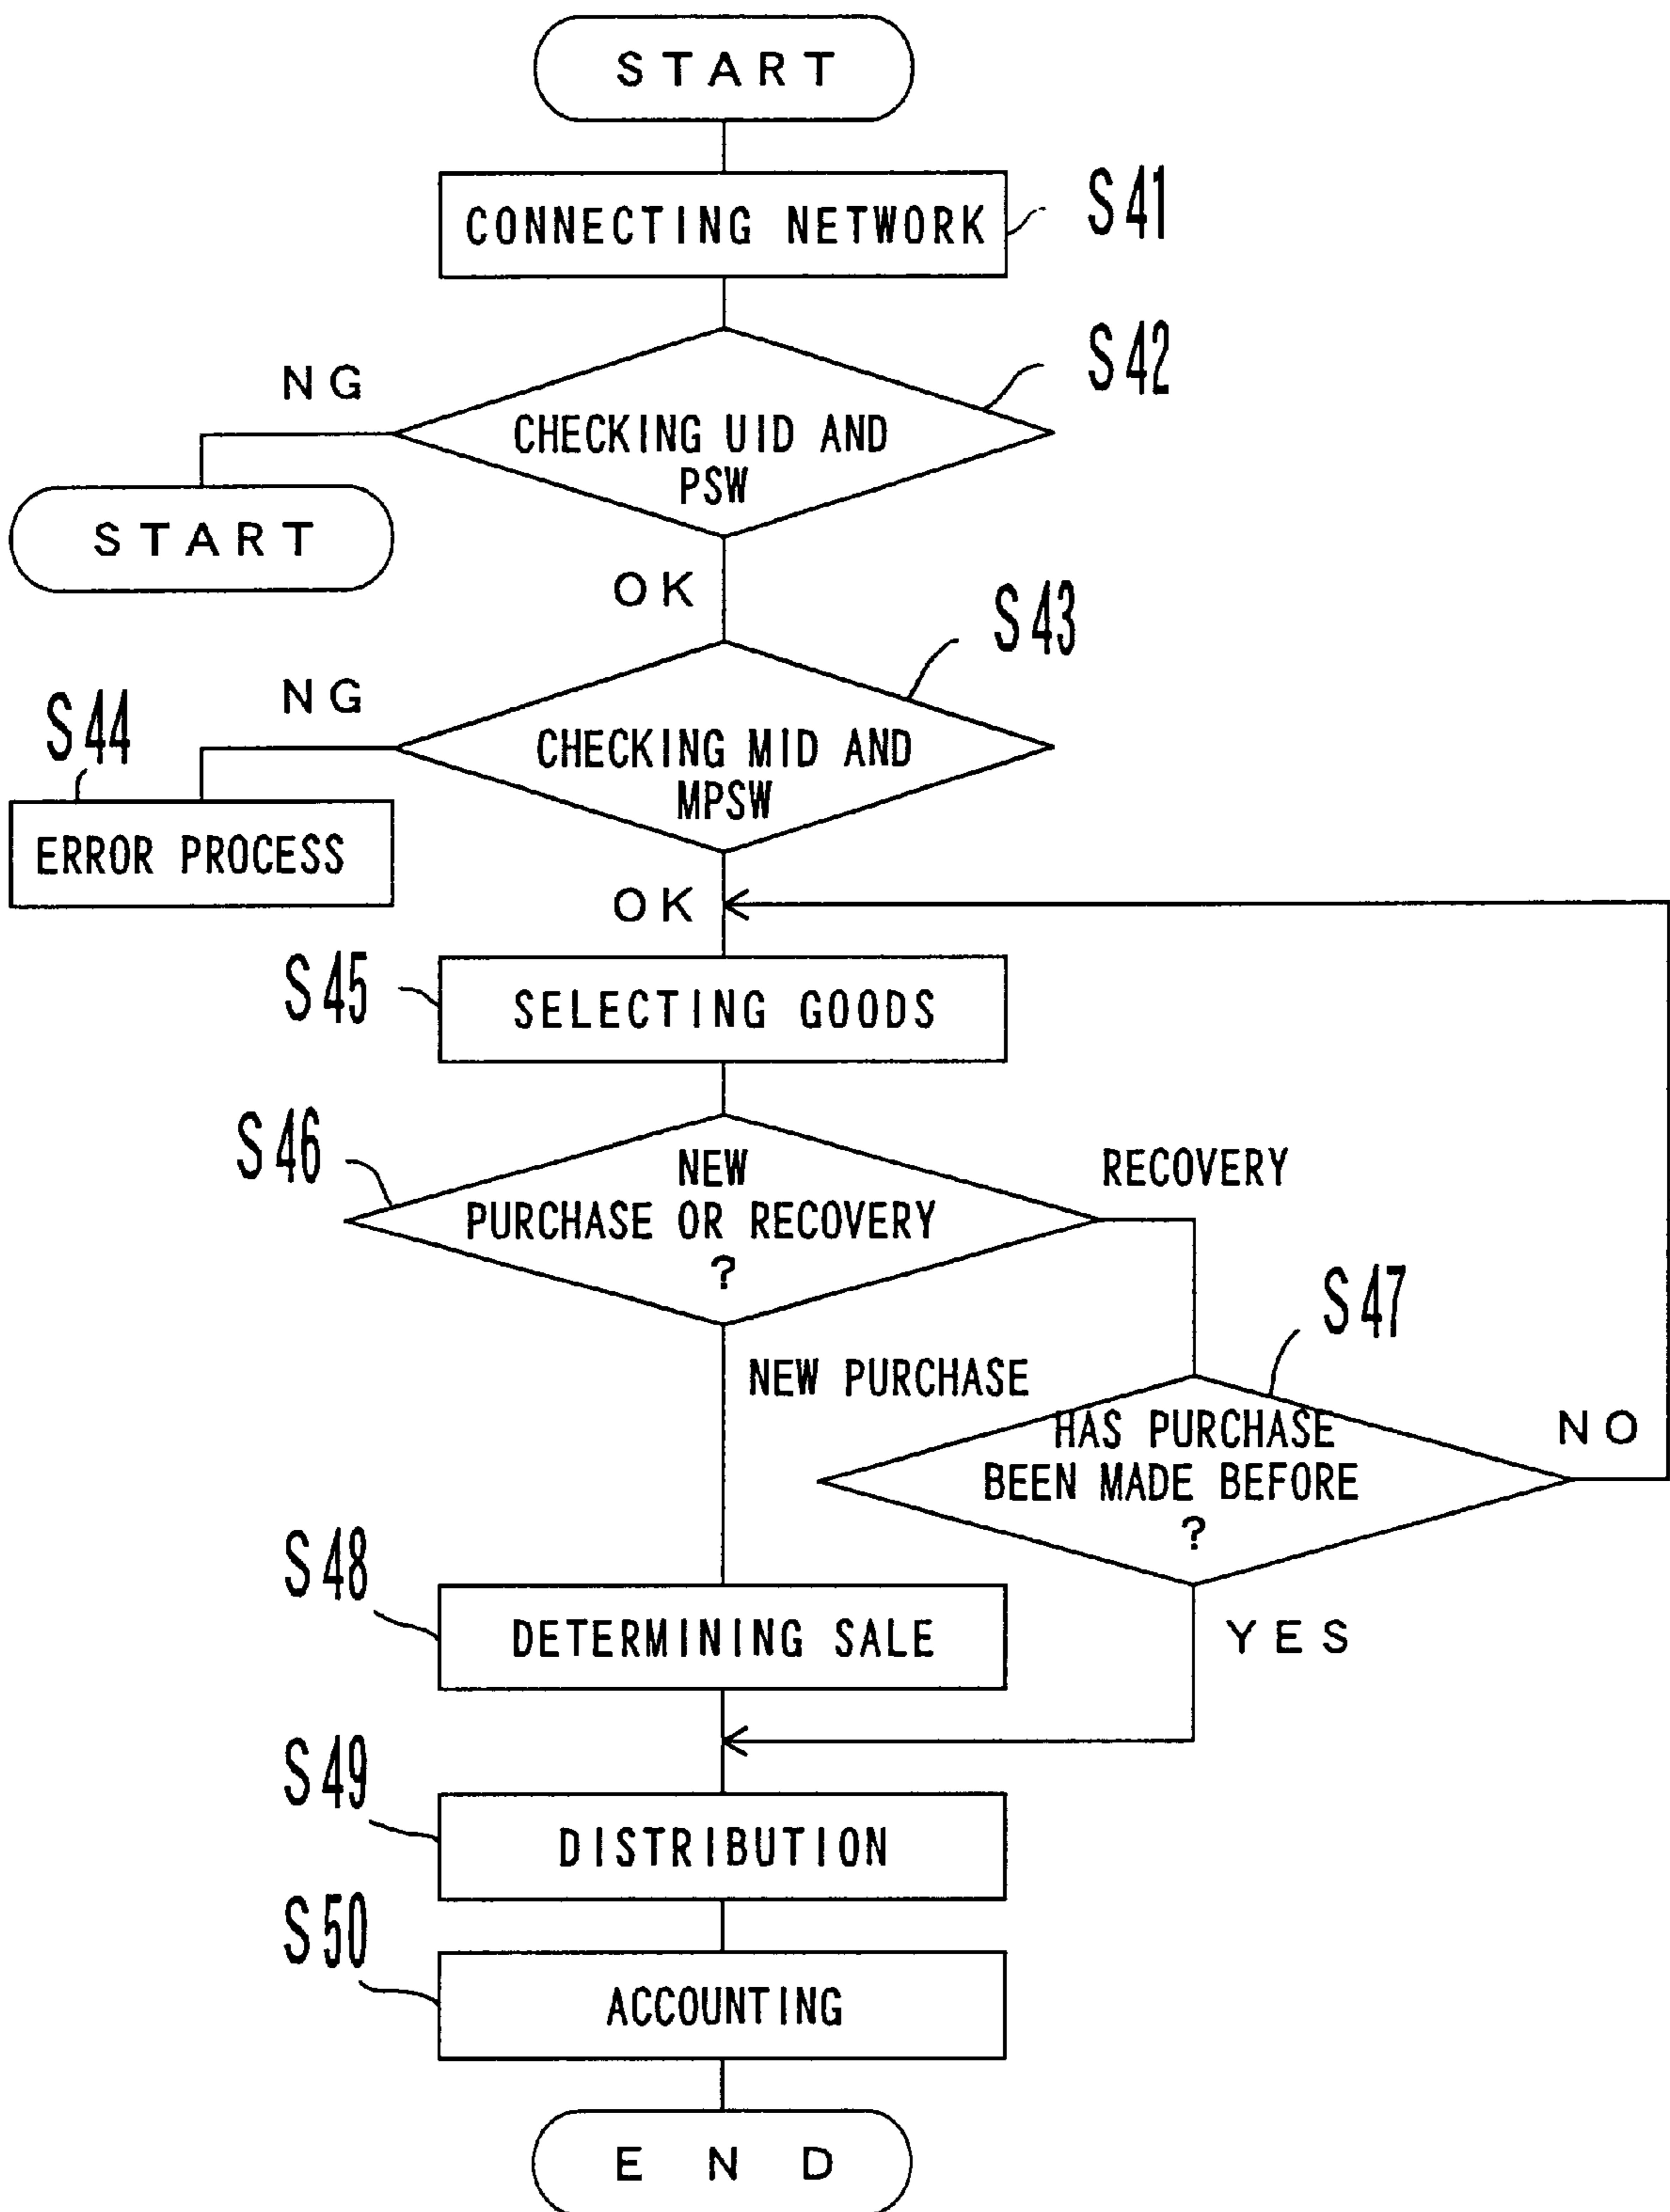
START

CONNECTING NETWORK

S41

NG

CHECKING UID AND PSW

S42

START

OK

S43

S44

NG

CHECKING MID AND MPSW

ERROR PROCESS

OK

S45

SELECTING GOODS

S46

NEW PURCHASE OR RECOVERY ?

RECOVERY

S47

NEW PURCHASE

HAS PURCHASE BEEN MADE BEFORE ?

NO

S48

DETERMINING SALE

YES

S49

DISTRIBUTION

S50

ACCOUNTING

END